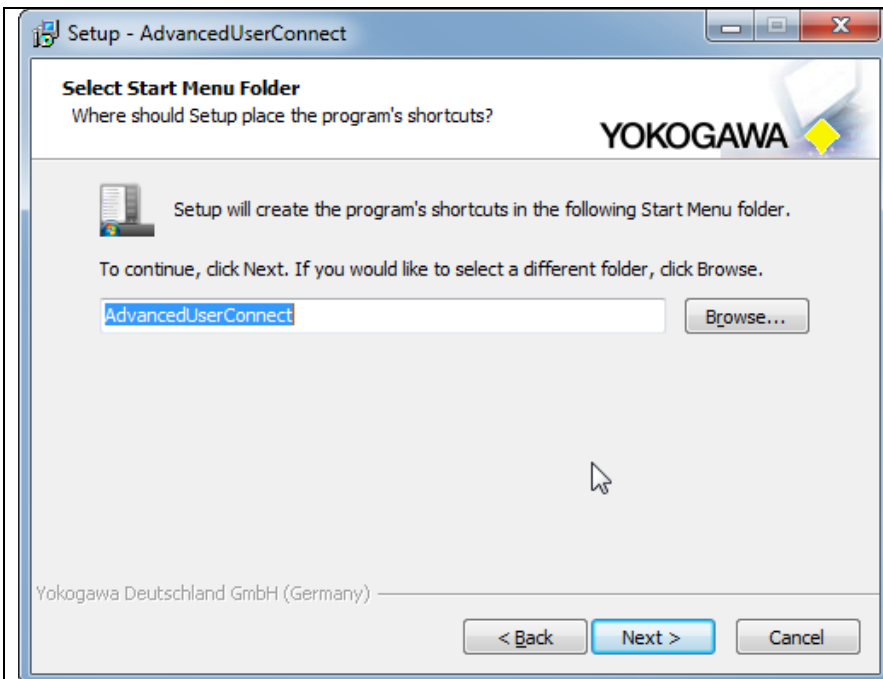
Setup - AdvancedUserConnect

Select Start Menu Folder
Where should Setup place the program's shortcuts?

YOKOGAWA

Setup will create the program's shortcuts in the following Start Menu folder.

To continue, click Next. If you would like to select a different folder, click Browse.

AdvancedUserConnect

Browse...

Yokogawa Deutschland GmbH (Germany)

< Back

Next >

Cancel